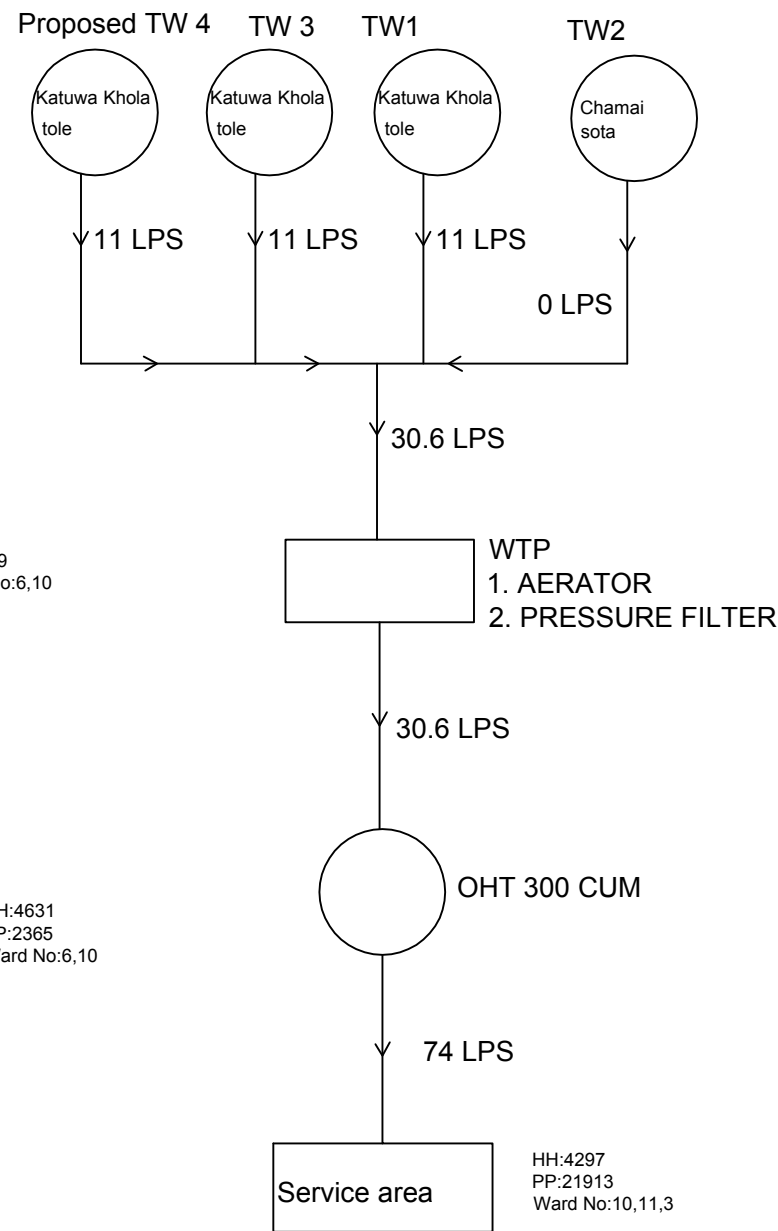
Proposed TW 4

TW 3

TW1

TW2

Katuwa Khola tole

Katuwa Khola tole

Katuwa Khola tole

Chamai sota

11 LPS

11 LPS

11 LPS

0 LPS

30.6 LPS

9
o:6,10

WTP
1. AERATOR
2. PRESSURE FILTER

30.6 LPS

H:4631
P:2365
ard No:6,10

OHT 300 CUM

74 LPS

Service area

HH:4297
PP:21913
Ward No:10,11,3